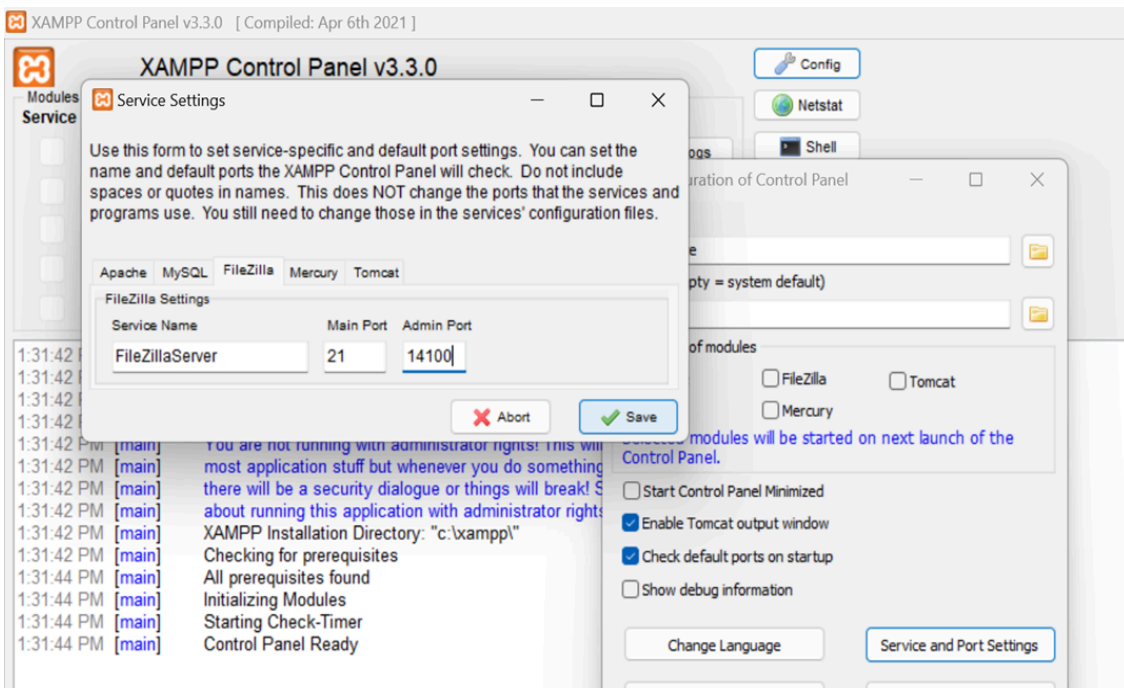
XAMPP Control Panel v3.3.0 [ Compiled: Apr 6th 2021 ]

XAMPP Control Panel v3.3.0

Config

Netstat

Shell

Modules

Service

Service Settings

Use this form to set service-specific and default port settings. You can set the name and default ports the XAMPP Control Panel will check. Do not include spaces or quotes in names. This does NOT change the ports that the services and programs use. You still need to change those in the services' configuration files.

Apache MySQL FileZilla Mercury Tomcat

FileZilla Settings

| Service Name | Main Port | Admin Port |
|---|---|---|
| FileZillaServer | 21 | 14100 |

Abort

Save

ogs

uration of Control Panel

e

pty = system default)

of modules

FileZilla

Tomcat

Mercury

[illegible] modules will be started on next launch of the Control Panel.

Start Control Panel Minimized

Enable Tomcat output window

Check default ports on startup

Show debug information

Change Language

Service and Port Settings

1:31:42 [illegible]
1:31:42 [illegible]
1:31:42 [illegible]
1:31:42 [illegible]
1:31:42 PM [main] You are not running with administrator rights! This will
1:31:42 PM [main] most application stuff but whenever you do something
1:31:42 PM [main] there will be a security dialogue or things will break! S
1:31:42 PM [main] about running this application with administrator rights
1:31:42 PM [main] XAMPP Installation Directory: "c:\xampp\"
1:31:42 PM [main] Checking for prerequisites
1:31:44 PM [main] All prerequisites found
1:31:44 PM [main] Initializing Modules
1:31:44 PM [main] Starting Check-Timer
1:31:44 PM [main] Control Panel Ready